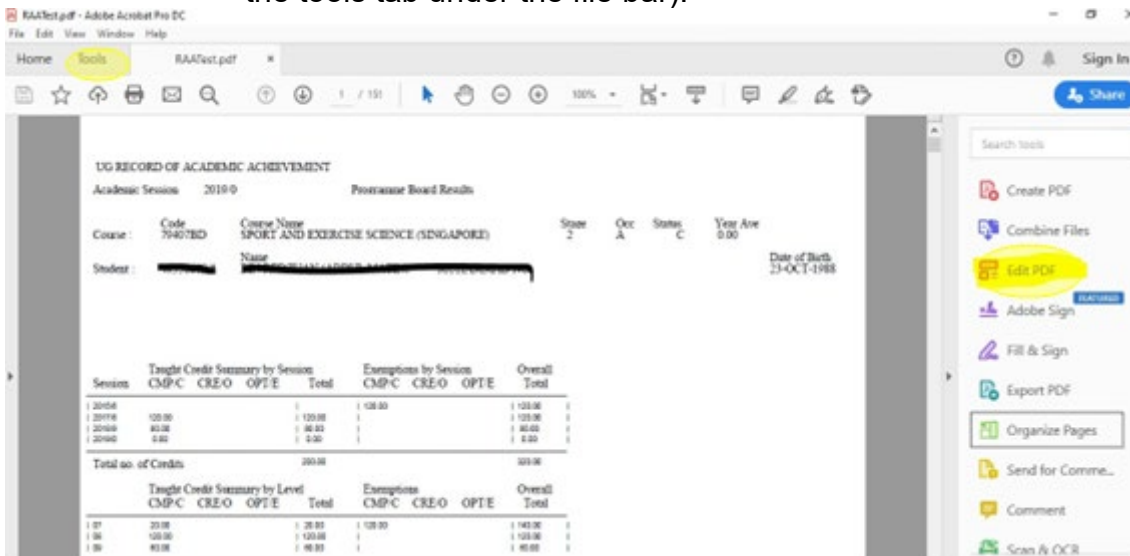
the tools tab under the file bar).

RAATest.pdf - Adobe Acrobat Pro DC

File Edit View Window Help

Home Tools RAATest.pdf ×

Sign In

1 / 151 100%

Share

UG RECORD OF ACADEMIC ACHIEVEMENT

Academic Session 2019/0 Programme Board Results

| | Code | Course Name | Stage | Occ | Status | Year Ave |
|---|---|---|---|---|---|---|
| Course : | 7040?BD | SPORT AND EXERCISE SCIENCE (SINGAPORE) | 2 | A | C | 0.00 |

Student : Name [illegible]

Date of Birth 23-OCT-1988

Taught Credit Summary by Session / Exemptions by Session / Overall

| Session | CMP/C | CRE/O | OPT/E | Total | CMP/C | CRE/O | OPT/E | Overall Total |
|---|---|---|---|---|---|---|---|---|
| 2015/6 | | | | | 120.00 | | | 120.00 |
| 2017/8 | 120.00 | | | 120.00 | | | | 120.00 |
| 2018/9 | 80.00 | | | 80.00 | | | | 80.00 |
| 2019/0 | 0.00 | | | 0.00 | | | | 0.00 |

Total no. of Credits 200.00 320.00

Taught Credit Summary by Level / Exemptions / Overall

| | CMP/C | CRE/O | OPT/E | Total | CMP/C | CRE/O | OPT/E | Overall Total |
|---|---|---|---|---|---|---|---|---|
| 07 | 20.00 | | | 20.00 | 120.00 | | | 140.00 |
| 08 | 120.00 | | | 120.00 | | | | 120.00 |
| 09 | 60.00 | | | 60.00 | | | | 60.00 |

Search tools

Create PDF

Combine Files

Edit PDF

Adobe Sign FEATURED

Fill & Sign

Export PDF

Organize Pages

Send for Comme...

Comment

Scan & OCR